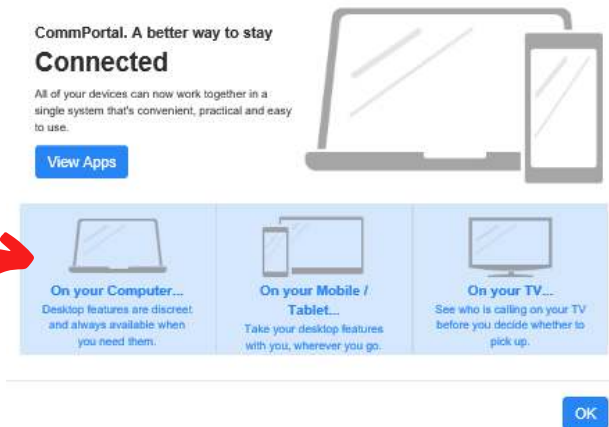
CommPortal. A better way to stay

Connected

All of your devices can now work together in a single system that's convenient, practical and easy to use.

View Apps

On your Computer...
Desktop features are discreet and always available when you need them.

On your Mobile / Tablet...
Take your desktop features with you, wherever you go.

On your TV...
See who is calling on your TV before you decide whether to pick up.

OK